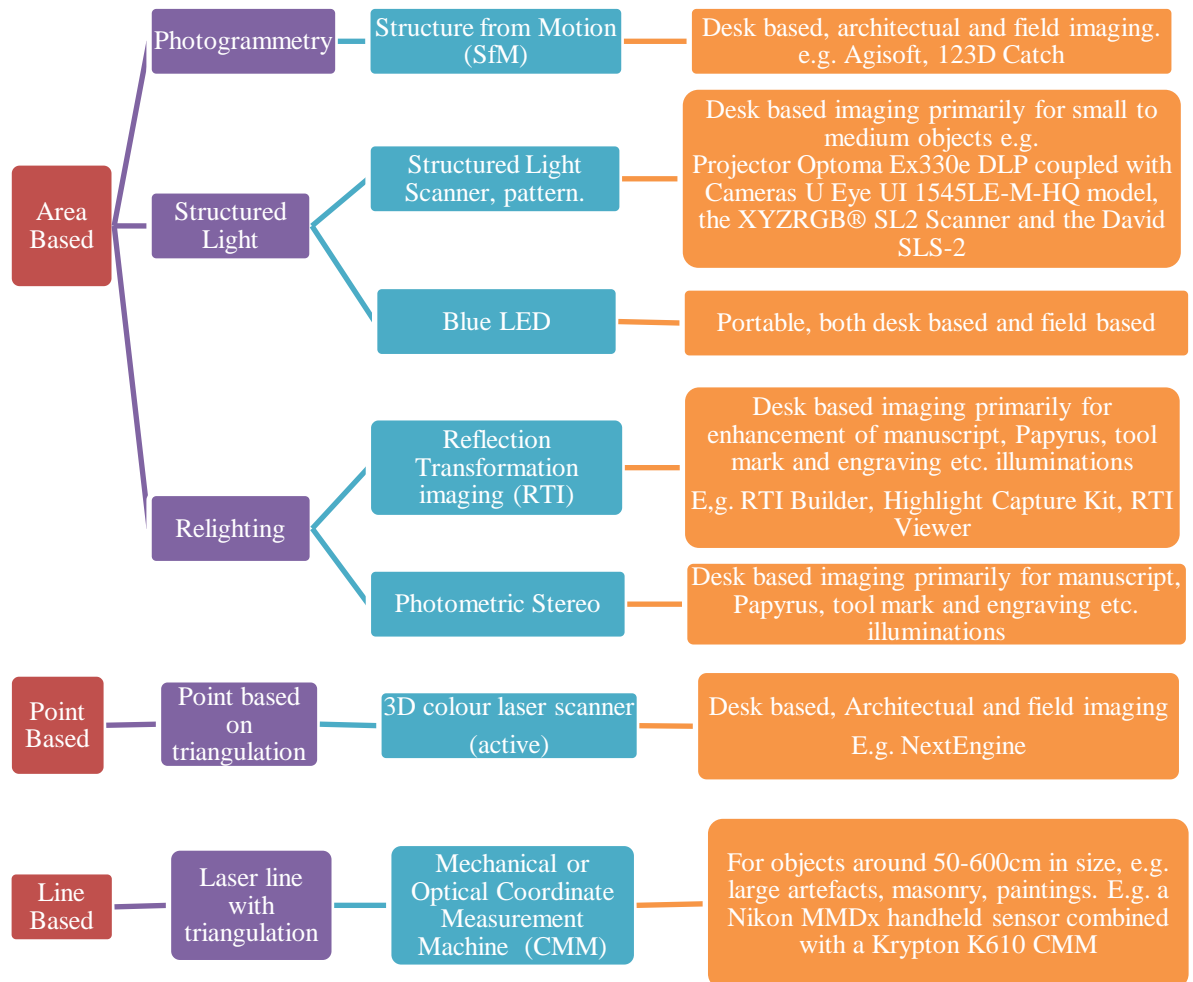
Area Based

Photogrammetry

Structure from Motion (SfM)

Desk based, architectual and field imaging. e.g. Agisoft, 123D Catch

Structured Light

Structured Light Scanner, pattern.

Desk based imaging primarily for small to medium objects e.g.
Projector Optoma Ex330e DLP coupled with Cameras U Eye UI 1545LE-M-HQ model, the XYZRGB® SL2 Scanner and the David SLS-2

Blue LED

Portable, both desk based and field based

Relighting

Reflection Transformation imaging (RTI)

Desk based imaging primarily for enhancement of manuscript, Papyrus, tool mark and engraving etc. illuminations
E,g. RTI Builder, Highlight Capture Kit, RTI Viewer

Photometric Stereo

Desk based imaging primarily for manuscript, Papyrus, tool mark and engraving etc. illuminations

Point Based

Point based on triangulation

3D colour laser scanner (active)

Desk based, Architectual and field imaging
E.g. NextEngine

Line Based

Laser line with triangulation

Mechanical or Optical Coordinate Measurement Machine (CMM)

For objects around 50-600cm in size, e.g. large artefacts, masonry, paintings. E.g. a Nikon MMDx handheld sensor combined with a Krypton K610 CMM